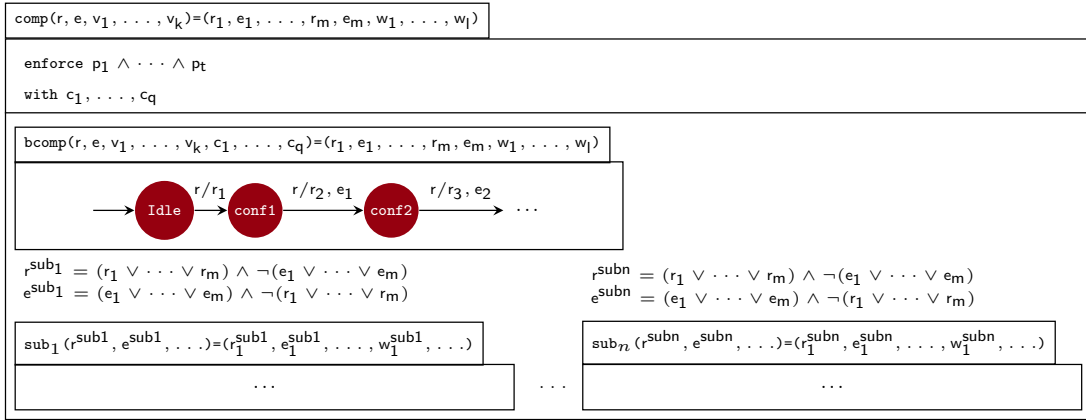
comp$(r, e, v_1, \ldots, v_k)$=$(r_1, e_1, \ldots, r_m, e_m, w_1, \ldots, w_l)$

enforce $p_1 \wedge \cdots \wedge p_t$

with $c_1, \ldots, c_q$

bcomp$(r, e, v_1, \ldots, v_k, c_1, \ldots, c_q)$=$(r_1, e_1, \ldots, r_m, e_m, w_1, \ldots, w_l)$

Idle $r/r_1$ conf1 $r/r_2, e_1$ conf2 $r/r_3, e_2$ $\cdots$

$r^{sub_1} = (r_1 \vee \cdots \vee r_m) \wedge \neg(e_1 \vee \cdots \vee e_m)$
$e^{sub_1} = (e_1 \vee \cdots \vee e_m) \wedge \neg(r_1 \vee \cdots \vee r_m)$

$r^{subn} = (r_1 \vee \cdots \vee r_m) \wedge \neg(e_1 \vee \cdots \vee e_m)$
$e^{subn} = (e_1 \vee \cdots \vee e_m) \wedge \neg(r_1 \vee \cdots \vee r_m)$

sub$_1(r^{sub1}, e^{sub1}, \ldots)$=$(r_1^{sub1}, e_1^{sub1}, \ldots, w_1^{sub1}, \ldots)$

$\cdots$

$\cdots$

sub$_n(r^{subn}, e^{subn}, \ldots)$=$(r_1^{subn}, e_1^{subn}, \ldots, w_1^{subn}, \ldots)$

$\cdots$